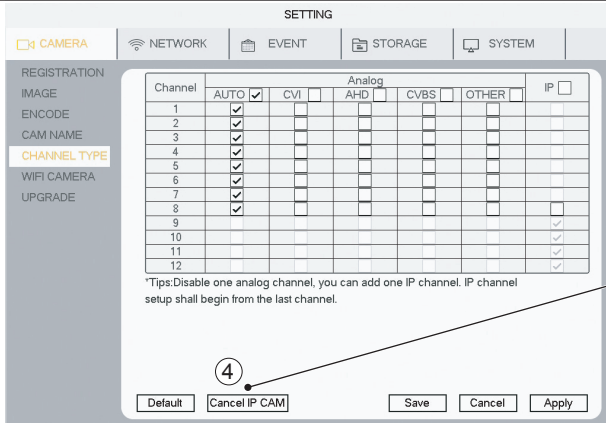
SETTING

CAMERA NETWORK EVENT STORAGE SYSTEM

REGISTRATION
IMAGE
ENCODE
CAM NAME
CHANNEL TYPE
WIFI CAMERA
UPGRADE

| Channel | Analog AUTO ☑ | CVI ☐ | AHD ☐ | CVBS ☐ | OTHER ☐ | IP ☐ |
|---|---|---|---|---|---|---|
| 1 | ☑ | ☐ | ☐ | ☐ | ☐ | |
| 2 | ☑ | ☐ | ☐ | ☐ | ☐ | |
| 3 | ☑ | ☐ | ☐ | ☐ | ☐ | |
| 4 | ☑ | ☐ | ☐ | ☐ | ☐ | |
| 5 | ☑ | ☐ | ☐ | ☐ | ☐ | |
| 6 | ☑ | ☐ | ☐ | ☐ | ☐ | |
| 7 | ☑ | ☐ | ☐ | ☐ | ☐ | |
| 8 | ☑ | ☐ | ☐ | ☐ | ☐ | ☐ |
| 9 | | | | | | ☑ |
| 10 | | | | | | ☑ |
| 11 | | | | | | ☑ |
| 12 | | | | | | ☑ |

*Tips:Disable one analog channel, you can add one IP channel. IP channel setup shall begin from the last channel.

4

Default Cancel IP CAM Save Cancel Apply